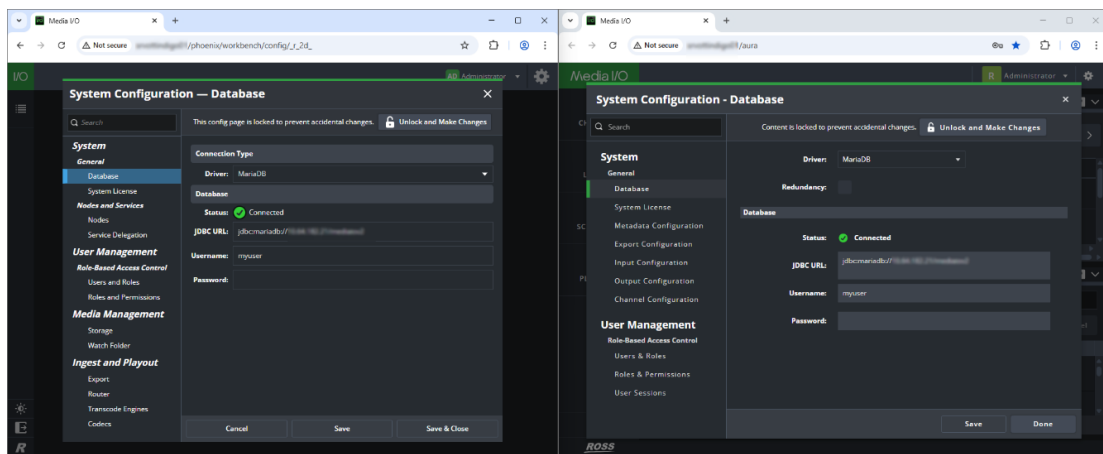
Media I/O
Not secure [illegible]/phoenix/workbench/config/_r2d_
I/O
AD Administrator
System Configuration — Database
Search
This config page is locked to prevent accidental changes.
Unlock and Make Changes
System
General
Database
System License
Nodes and Services
Nodes
Service Delegation
User Management
Role-Based Access Control
Users and Roles
Roles and Permissions
Media Management
Storage
Watch Folder
Ingest and Playout
Export
Router
Transcode Engines
Codecs
Connection Type
Driver: MariaDB
Database
Status: Connected
JDBC URL: jdbc:mariadb://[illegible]
Username: myuser
Password:
Cancel
Save
Save & Close

Media I/O
Not secure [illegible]/aura
Media I/O
R Administrator
System Configuration - Database
Search
Content is locked to prevent accidental changes.
Unlock and Make Changes
System
General
Database
System License
Metadata Configuration
Export Configuration
Input Configuration
Output Configuration
Channel Configuration
User Management
Role-Based Access Control
Users & Roles
Roles & Permissions
User Sessions
Driver: MariaDB
Redundancy:
Database
Status: Connected
JDBC URL: jdbc:mariadb://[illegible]
Username: myuser
Password:
Save
Done
ROSS